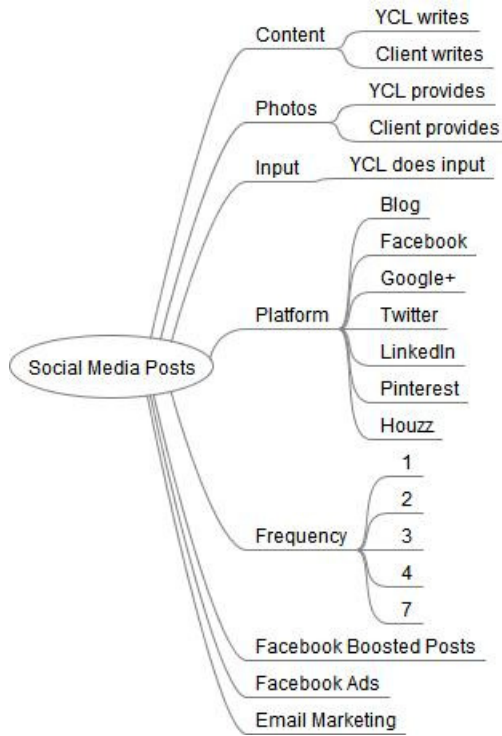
Social Media Posts

Content
YCL writes
Client writes

Photos
YCL provides
Client provides

Input
YCL does input

Platform
Blog
Facebook
Google+
Twitter
LinkedIn
Pinterest
Houzz

Frequency
1
2
3
4
7

Facebook Boosted Posts

Facebook Ads

Email Marketing